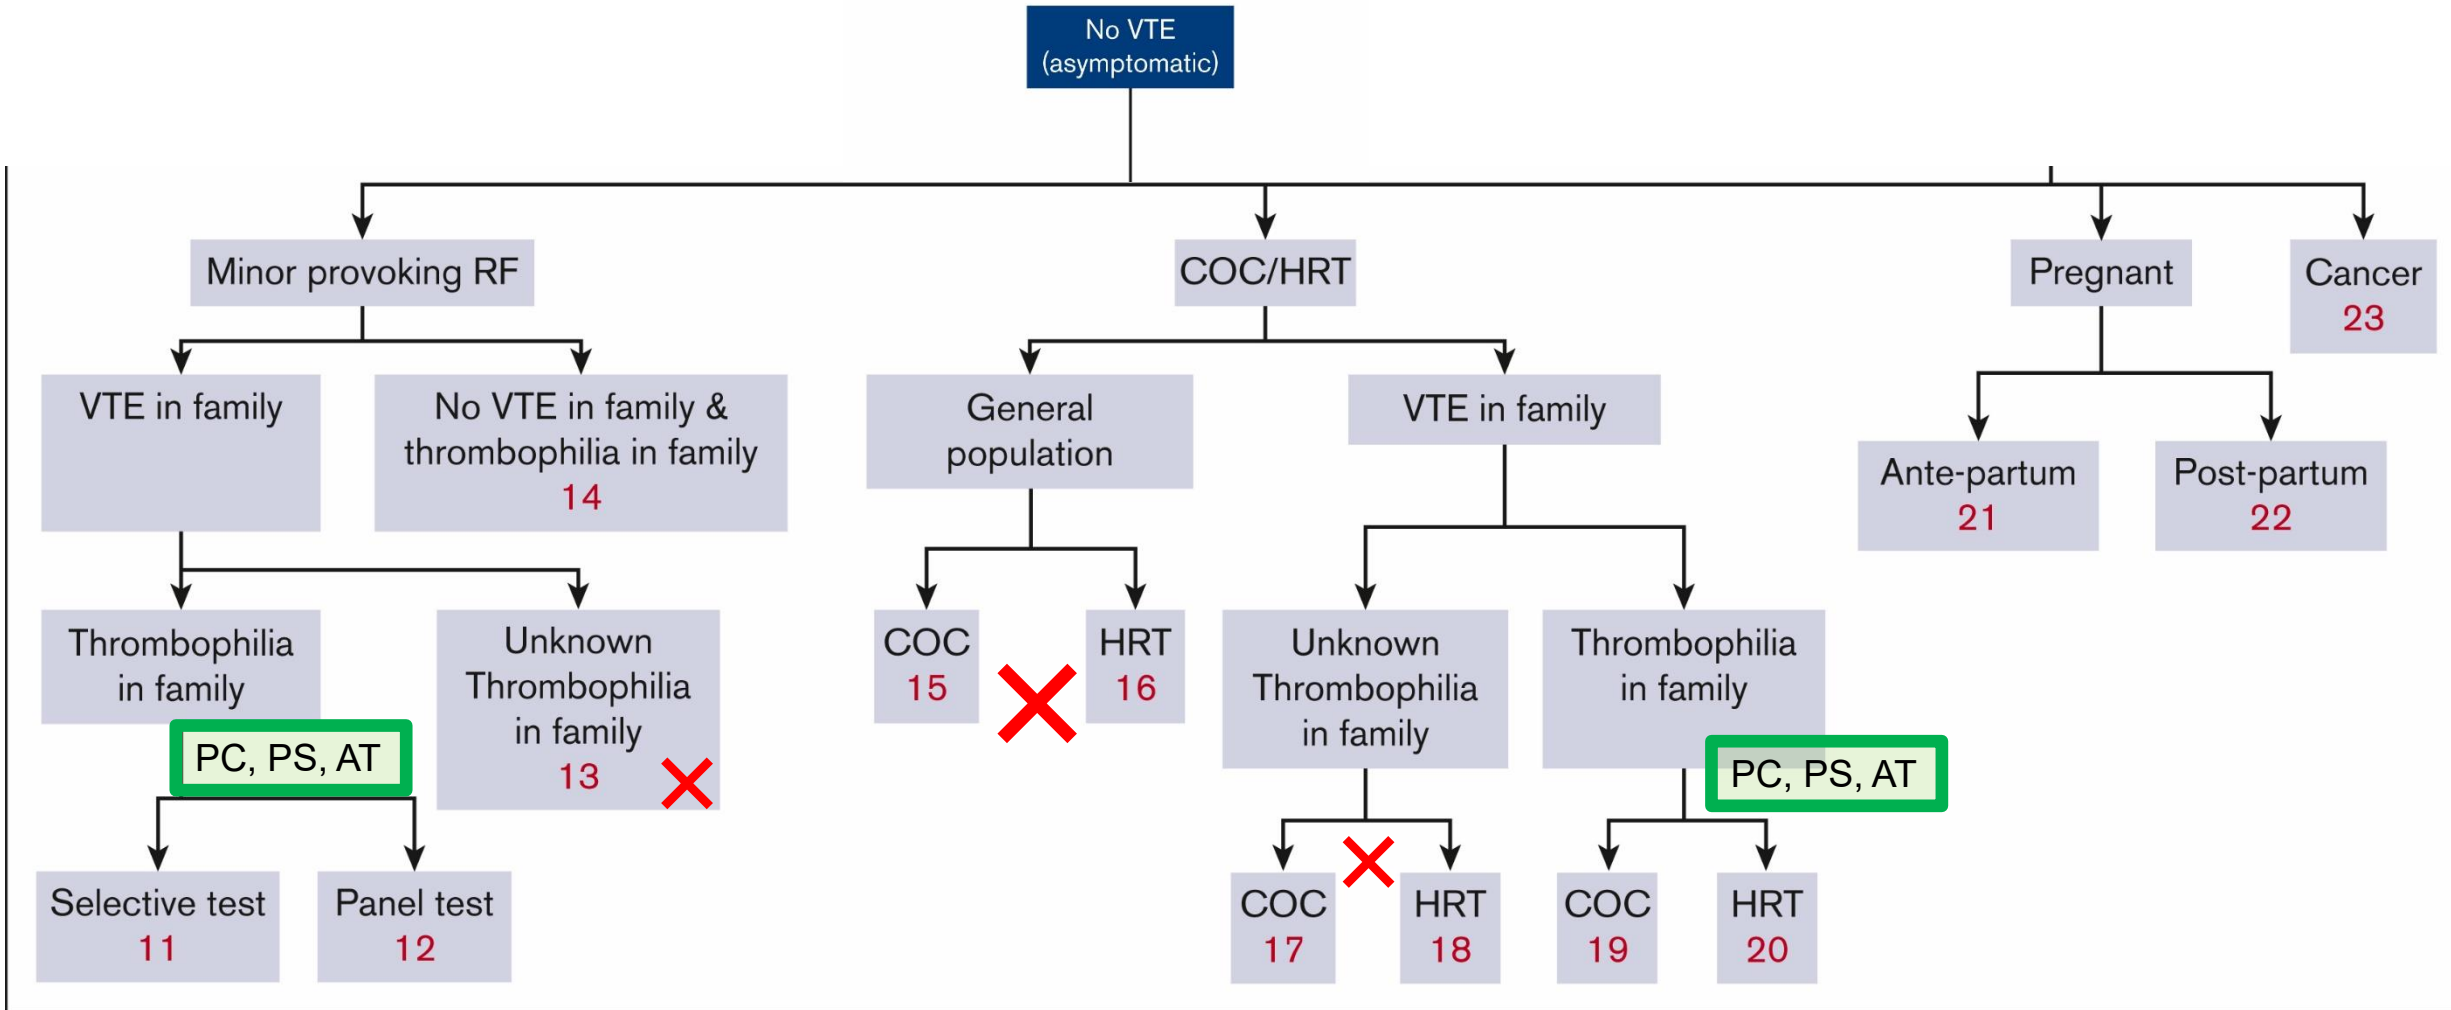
No VTE (asymptomatic)

Minor provoking RF

COC/HRT

Pregnant

Cancer 23

VTE in family

No VTE in family & thrombophilia in family 14

General population

VTE in family

Ante-partum 21

Post-partum 22

Thrombophilia in family

PC, PS, AT

Unknown Thrombophilia in family 13

COC 15

HRT 16

Unknown Thrombophilia in family

Thrombophilia in family

PC, PS, AT

Selective test 11

Panel test 12

COC 17

HRT 18

COC 19

HRT 20